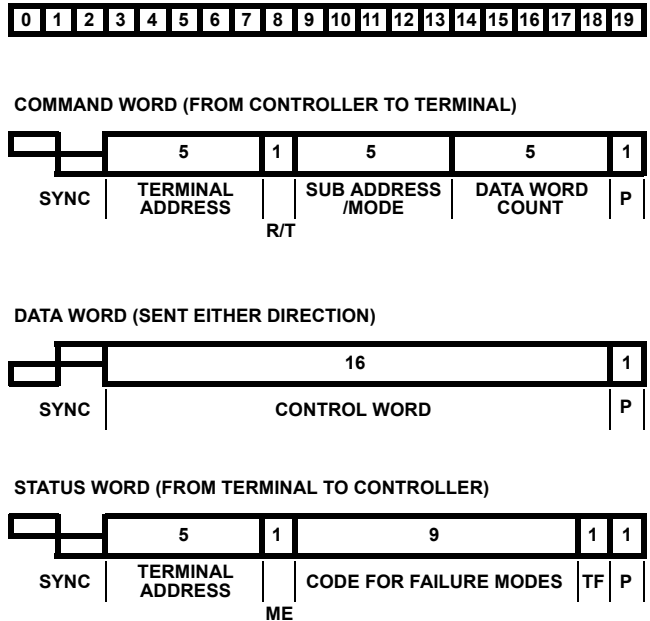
| 0 | 1 | 2 | 3 | 4 | 5 | 6 | 7 | 8 | 9 | 10 | 11 | 12 | 13 | 14 | 15 | 16 | 17 | 18 | 19 |
|---|---|---|---|---|---|---|---|---|---|---|---|---|---|---|---|---|---|---|---|

COMMAND WORD (FROM CONTROLLER TO TERMINAL)

| | 5 | 1 | 5 | 5 | 1 |
|---|---|---|---|---|---|
| SYNC | TERMINAL ADDRESS | R/T | SUB ADDRESS /MODE | DATA WORD COUNT | P |

DATA WORD (SENT EITHER DIRECTION)

| | 16 | 1 |
|---|---|---|
| SYNC | CONTROL WORD | P |

STATUS WORD (FROM TERMINAL TO CONTROLLER)

| | 5 | 1 | 9 | 1 | 1 |
|---|---|---|---|---|---|
| SYNC | TERMINAL ADDRESS | ME | CODE FOR FAILURE MODES | TF | P |